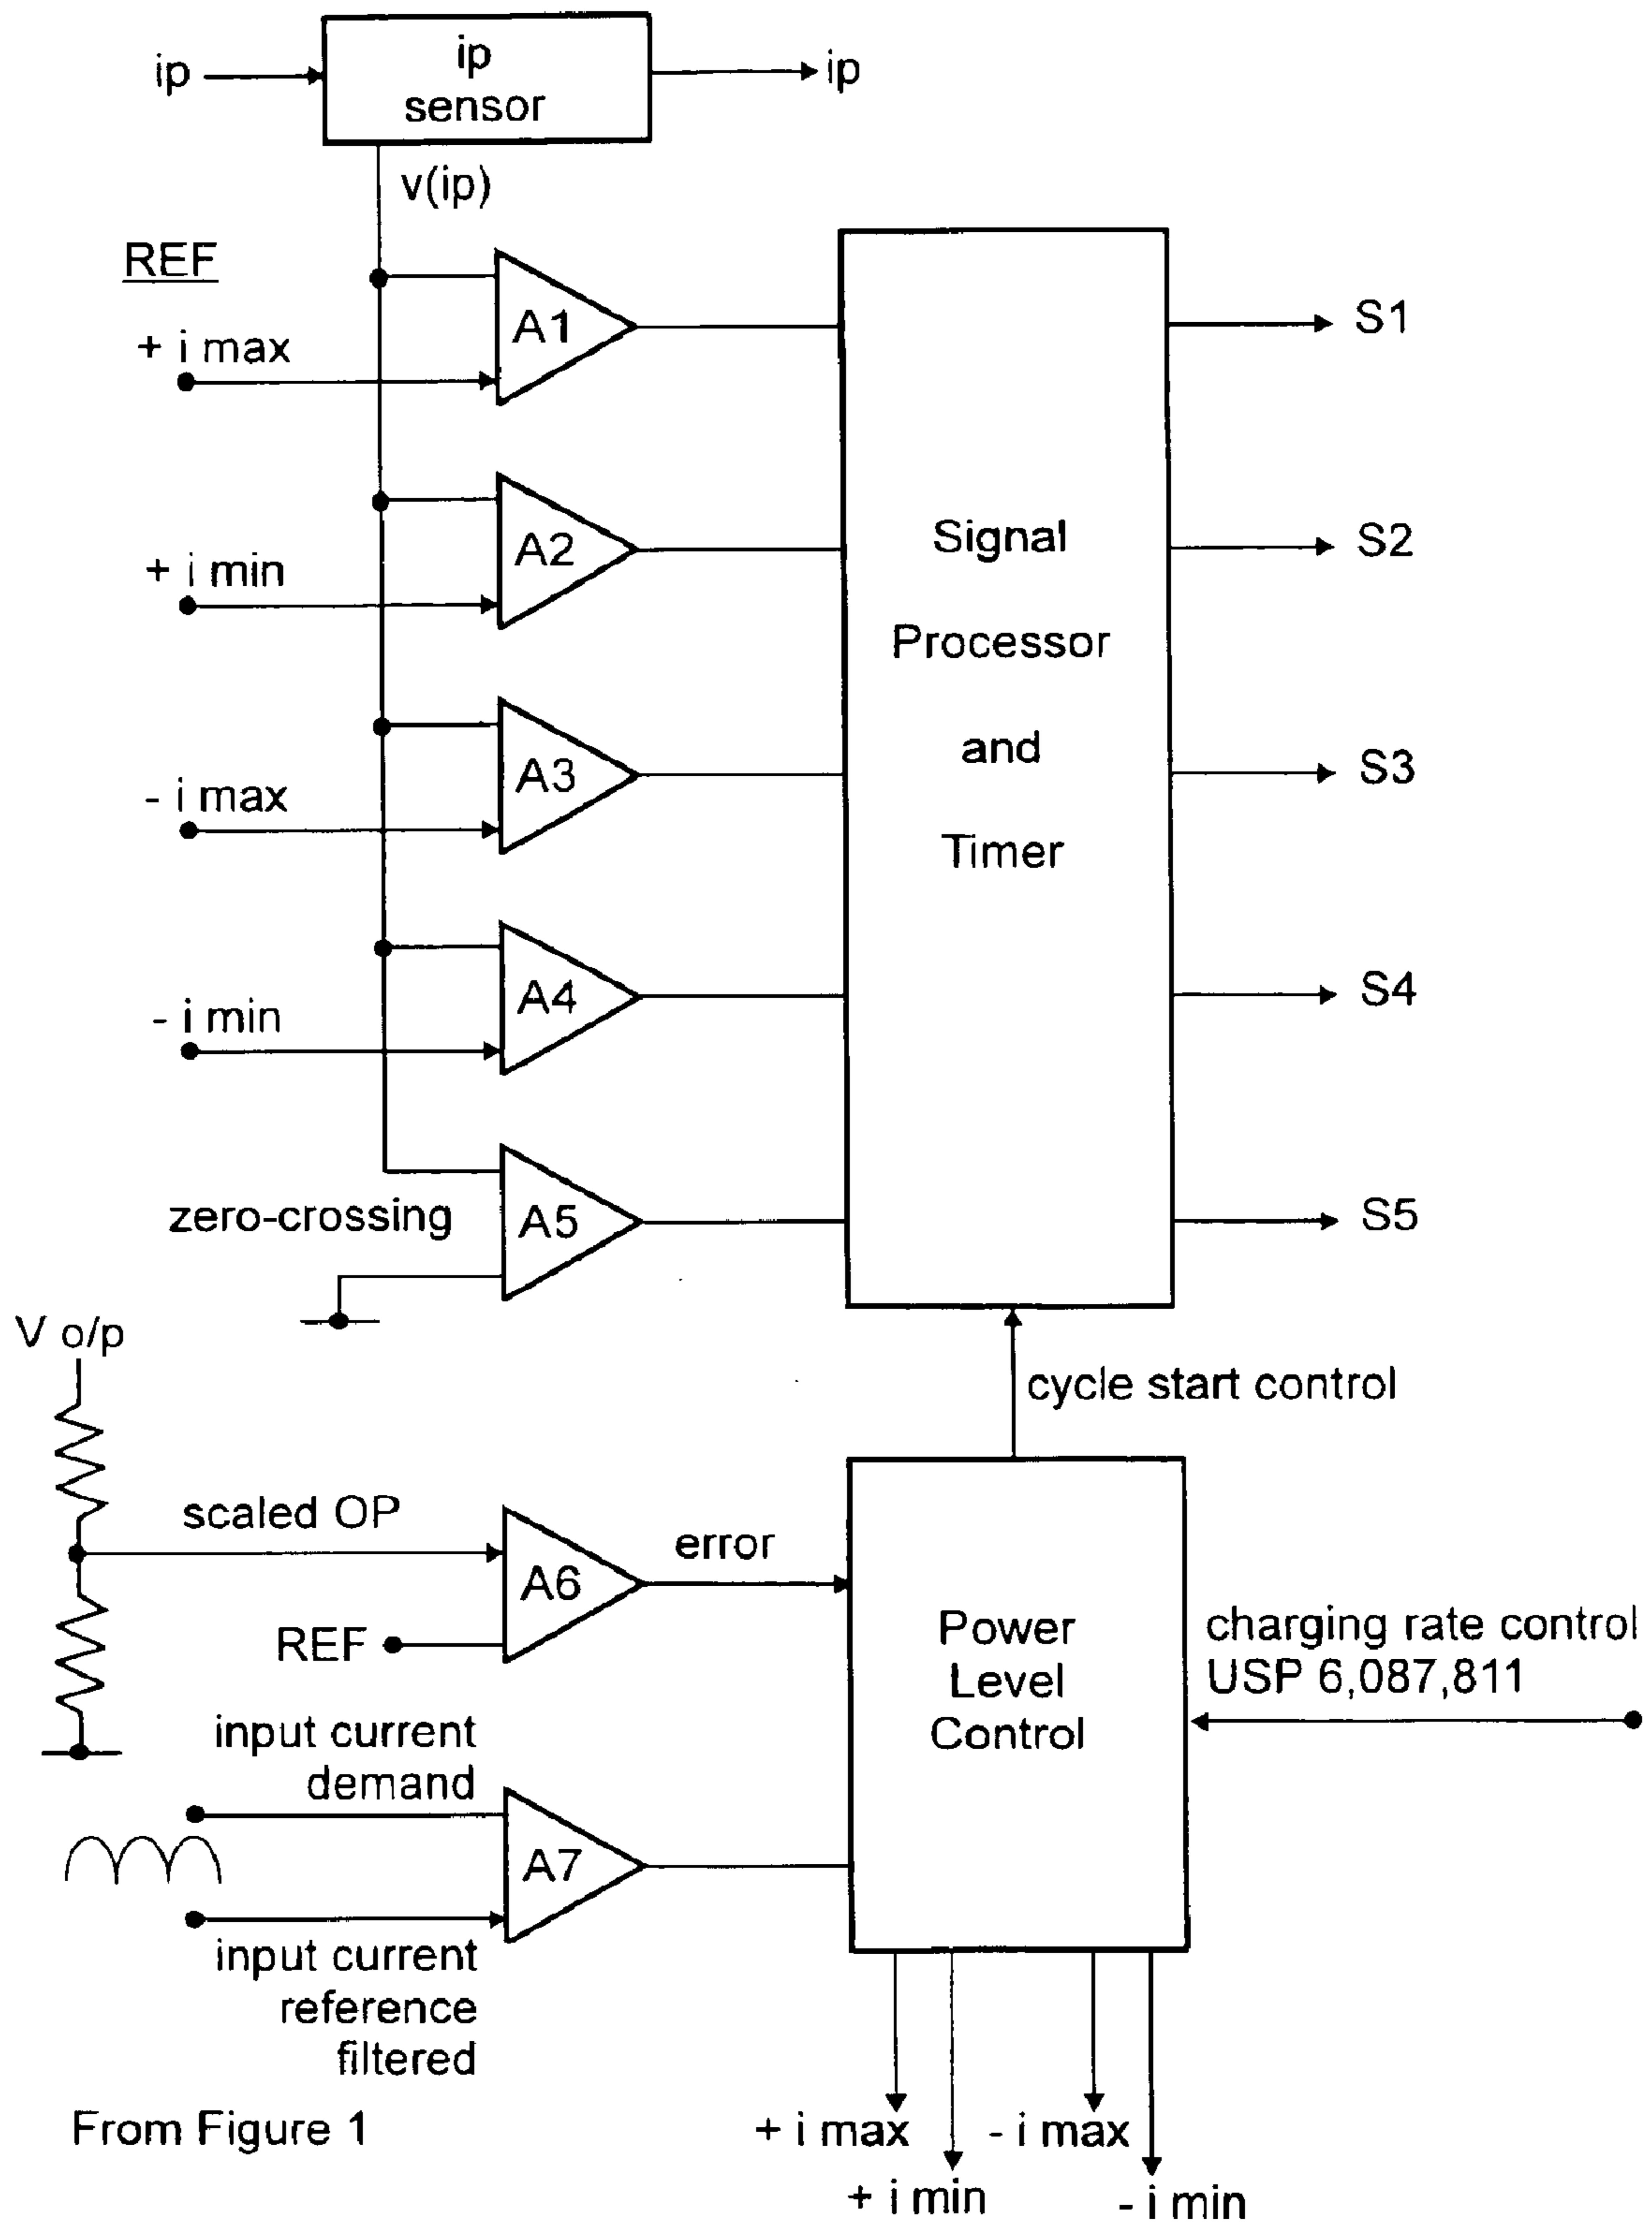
ip
ip sensor
ip
v(ip)
REF
+ i max
A1
+ i min
A2
- i max
A3
- i min
A4
zero-crossing
A5
Signal Processor and Timer
S1
S2
S3
S4
S5
V o/p
cycle start control
scaled OP
A6
error
REF
Power Level Control
charging rate control USP 6,087,811
input current demand
A7
input current reference filtered
From Figure 1
+ i max
+ i min
- i max
- i min